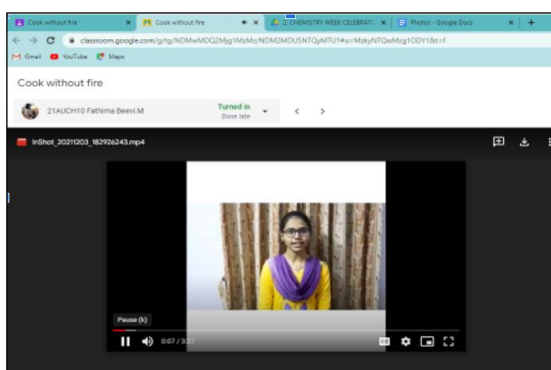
Cook without fire
Cook without fire
2 CHEMISTRY WEEK CELEBRATI
Photos - Google Docs
classroom.google.com/g/tg/NDMwMDQ2Mjg1MzMz/NDM2MDU5NTQyMTU1#u=MzkyNTQwMzg1ODY1&t=f
Gmail
YouTube
Maps

Cook without fire

21AUCH10 Fathima Beevi.M
Turned in
Done late

InShot_20211203_182926243.mp4

Pause (k)
0:07 / 3:37